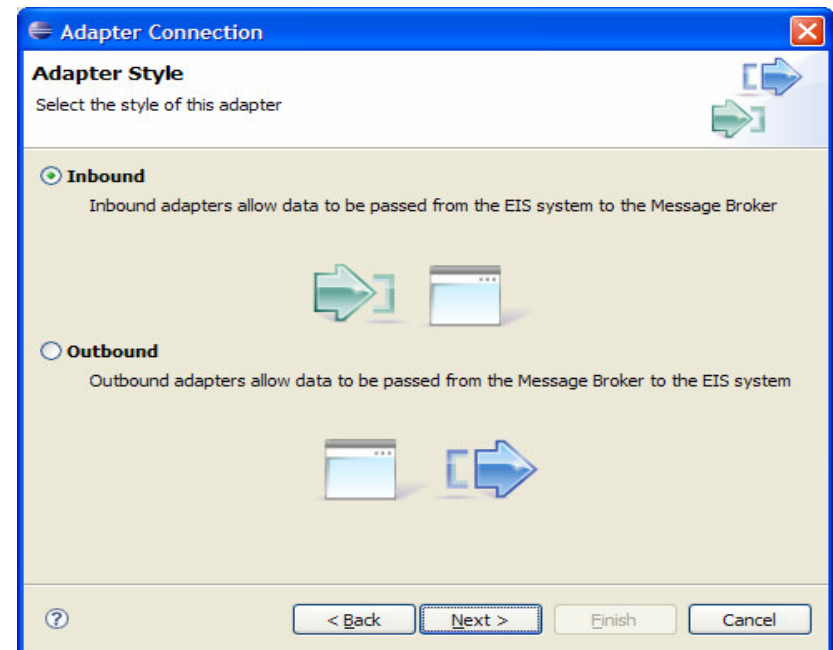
Adapter Connection

Adapter Style

Select the style of this adapter

Inbound

Inbound adapters allow data to be passed from the EIS system to the Message Broker

Outbound

Outbound adapters allow data to be passed from the Message Broker to the EIS system

?

< Back

Next >

Finish

Cancel